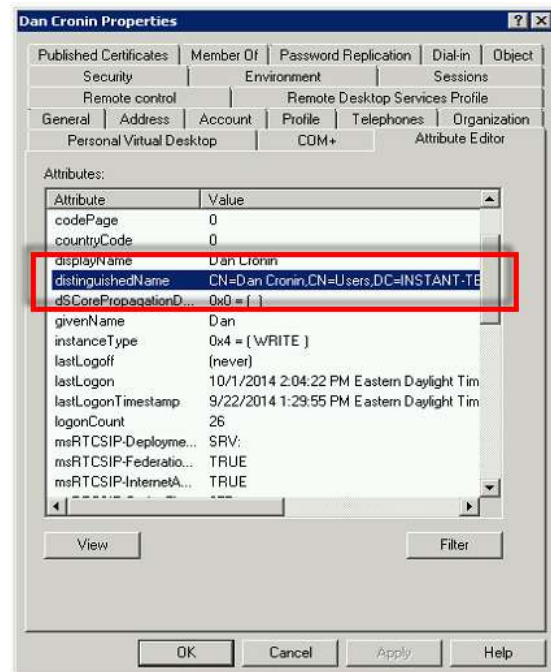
Dan Cronin Properties

?
X

Published Certificates | Member Of | Password Replication | Dial-in | Object
Security | Environment | Sessions
Remote control | Remote Desktop Services Profile
General | Address | Account | Profile | Telephones | Organization
Personal Virtual Desktop | COM+ | Attribute Editor

Attributes:

| Attribute | Value |
|---|---|
| codePage | 0 |
| countryCode | 0 |
| displayName | Dan Cronin |
| distinguishedName | CN=Dan Cronin,CN=Users,DC=INSTANT-TE |
| dSCorePropagationD... | 0x0 = ( ) |
| givenName | Dan |
| instanceType | 0x4 = ( WRITE ) |
| lastLogoff | (never) |
| lastLogon | 10/1/2014 2:04:22 PM Eastern Daylight Tim |
| lastLogonTimestamp | 9/22/2014 1:29:55 PM Eastern Daylight Tim |
| logonCount | 26 |
| msRTCSIP-Deployme... | SRV: |
| msRTCSIP-Federatio... | TRUE |
| msRTCSIP-InternetA... | TRUE |

View
Filter

OK
Cancel
Apply
Help